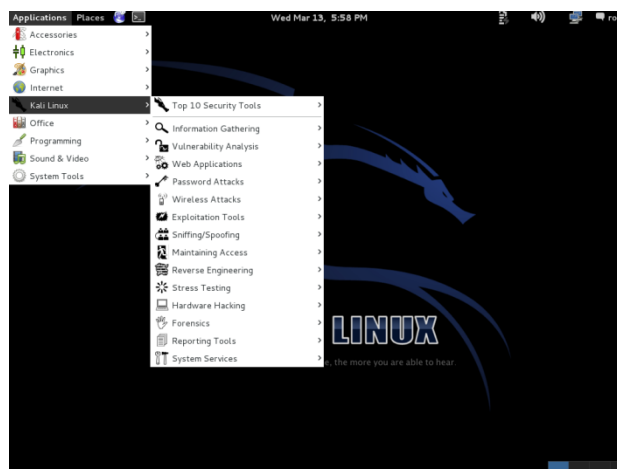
Applications Places

Wed Mar 13, 5:58 PM

ro

Accessories
Electronics
Graphics
Internet
Kali Linux
Office
Programming
Sound & Video
System Tools

Top 10 Security Tools
Information Gathering
Vulnerability Analysis
Web Applications
Password Attacks
Wireless Attacks
Exploitation Tools
Sniffing/Spoofing
Maintaining Access
Reverse Engineering
Stress Testing
Hardware Hacking
Forensics
Reporting Tools
System Services

LINUX

e, the more you are able to hear.